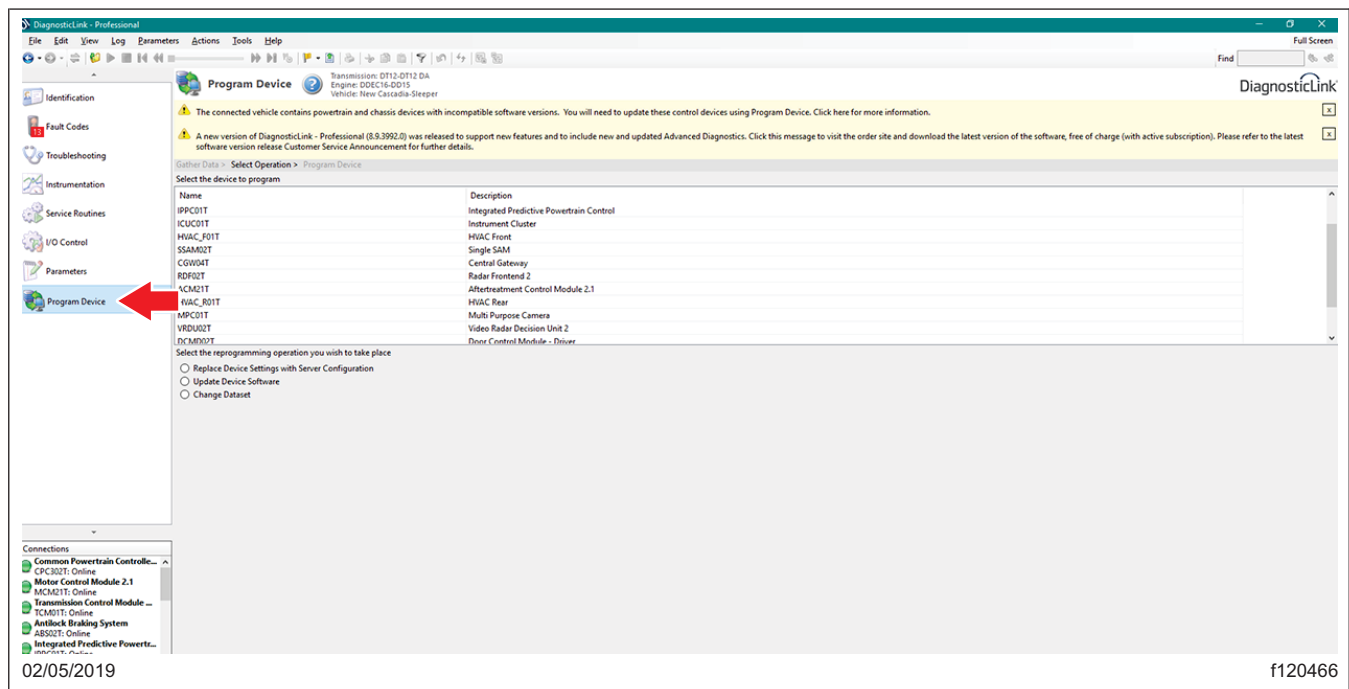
DiagnosticLink - Professional

File Edit View Log Parameters Actions Tools Help

Full Screen

Find

Identification

13 Fault Codes

Troubleshooting

Instrumentation

Service Routines

I/O Control

Parameters

Program Device

Program Device

Transmission: DT12-DT12 DA
Engine: DDEC16-DD15
Vehicle: New Cascadia-Sleeper

DiagnosticLink

The connected vehicle contains powertrain and chassis devices with incompatible software versions. You will need to update these control devices using Program Device. Click here for more information.

A new version of DiagnosticLink - Professional (8.9.3992.0) was released to support new features and to include new and updated Advanced Diagnostics. Click this message to visit the order site and download the latest version of the software, free of charge (with active subscription). Please refer to the latest software version release Customer Service Announcement for further details.

Gather Data > Select Operation > Program Device

Select the device to program

| Name | Description |
|---|---|
| IPPC01T | Integrated Predictive Powertrain Control |
| ICUC01T | Instrument Cluster |
| HVAC_F01T | HVAC Front |
| SSAM02T | Single SAM |
| CGW04T | Central Gateway |
| RDF02T | Radar Frontend 2 |
| ACM21T | Aftertreatment Control Module 2.1 |
| HVAC_R01T | HVAC Rear |
| MPC01T | Multi Purpose Camera |
| VRDU02T | Video Radar Decision Unit 2 |
| DCMD02T | Door Control Module - Driver |

Select the reprogramming operation you wish to take place

Replace Device Settings with Server Configuration
Update Device Software
Change Dataset

Connections
Common Powertrain Controlle...
CPC302T: Online
Motor Control Module 2.1
MCM21T: Online
Transmission Control Module ...
TCM01T: Online
Antilock Braking System
ABS02T: Online
Integrated Predictive Powertr...
IPPC01T: Online

02/05/2019

f120466